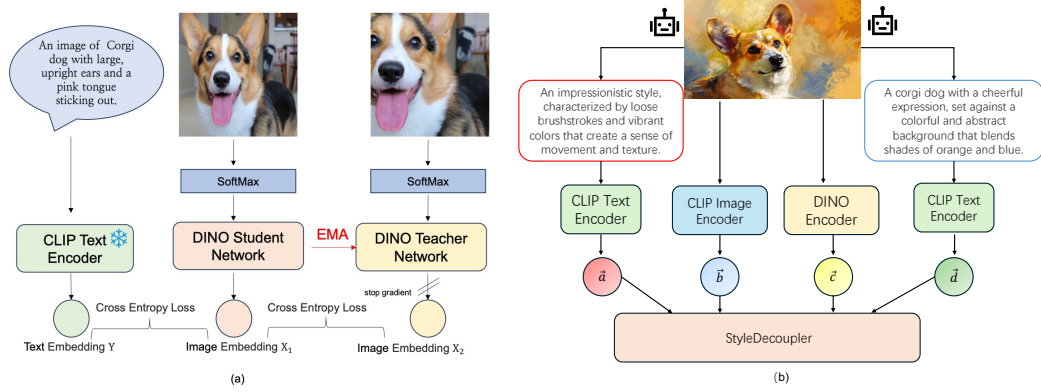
An image of Corgi dog with large, upright ears and a pink tongue sticking out.

SoftMax

SoftMax

CLIP Text Encoder

DINO Student Network

EMA

DINO Teacher Network

stop gradient

Cross Entropy Loss

Cross Entropy Loss

Text Embedding Y

Image Embedding $X_1$

Image Embedding $X_2$

(a)

An impressionistic style, characterized by loose brushstrokes and vibrant colors that create a sense of movement and texture.

A corgi dog with a cheerful expression, set against a colorful and abstract background that blends shades of orange and blue.

CLIP Text Encoder

CLIP Image Encoder

DINO Encoder

CLIP Text Encoder

$\vec{a}$

$\vec{b}$

$\vec{c}$

$\vec{d}$

StyleDecoupler

(b)